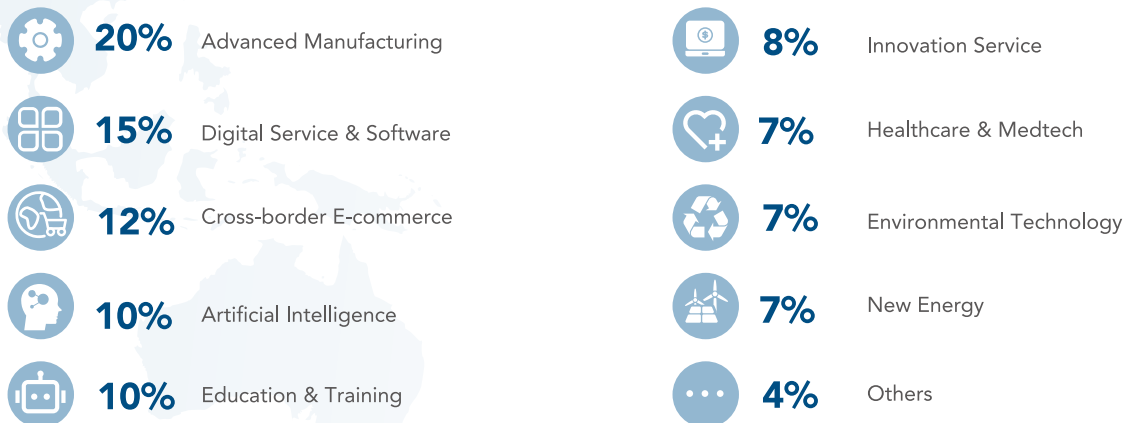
20% Advanced Manufacturing

15% Digital Service & Software

12% Cross-border E-commerce

10% Artificial Intelligence

10% Education & Training

8% Innovation Service

7% Healthcare & Medtech

7% Environmental Technology

7% New Energy

4% Others